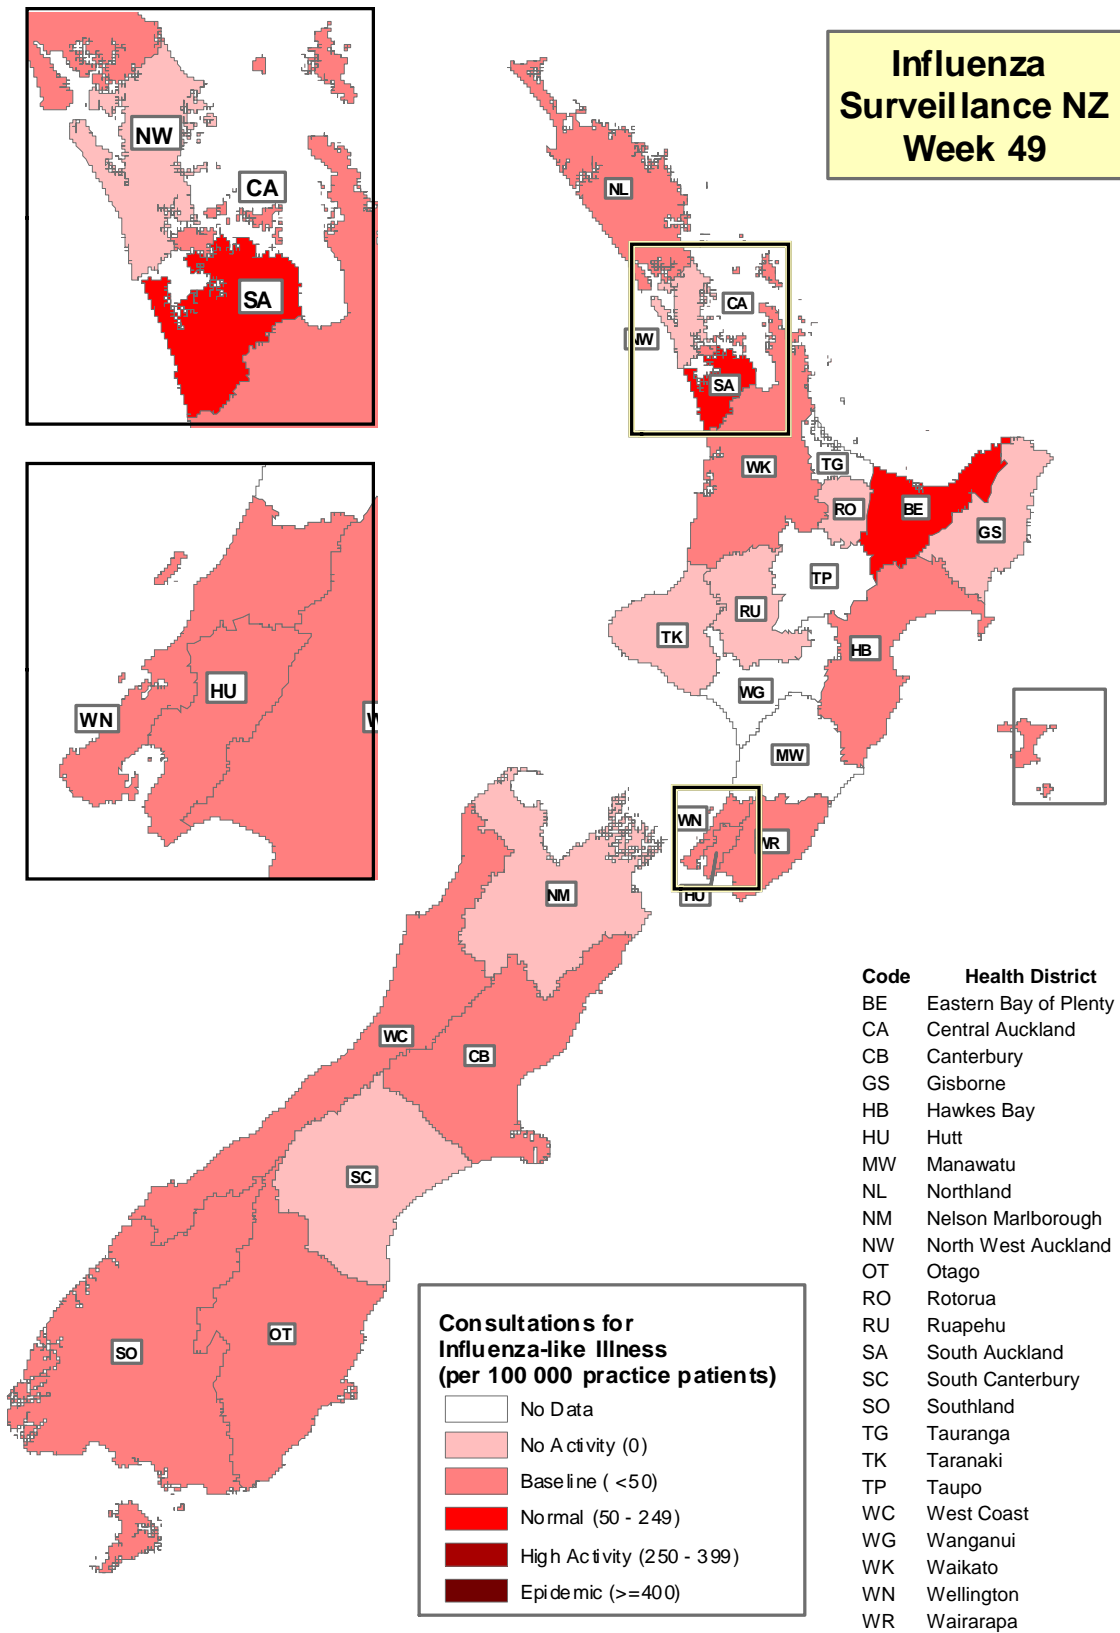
Influenza Surveillance NZ Week 49

NW
CA
SA

HU
WN

NL
CA
NW
SA
WK
TG
RO
BE
GS
TP
RU
TK
HB
WG
MW
WN
WR
HU
NM
WC
CB
SC
OT
SO

Consultations for Influenza-like Illness (per 100 000 practice patients)

No Data
No Activity (0)
Baseline ( <50)
Normal (50 - 249)
High Activity (250 - 399)
Epidemic (>=400)

| Code | Health District |
|---|---|
| BE | Eastern Bay of Plenty |
| CA | Central Auckland |
| CB | Canterbury |
| GS | Gisborne |
| HB | Hawkes Bay |
| HU | Hutt |
| MW | Manawatu |
| NL | Northland |
| NM | Nelson Marlborough |
| NW | North West Auckland |
| OT | Otago |
| RO | Rotorua |
| RU | Ruapehu |
| SA | South Auckland |
| SC | South Canterbury |
| SO | Southland |
| TG | Tauranga |
| TK | Taranaki |
| TP | Taupo |
| WC | West Coast |
| WG | Wanganui |
| WK | Waikato |
| WN | Wellington |
| WR | Wairarapa |